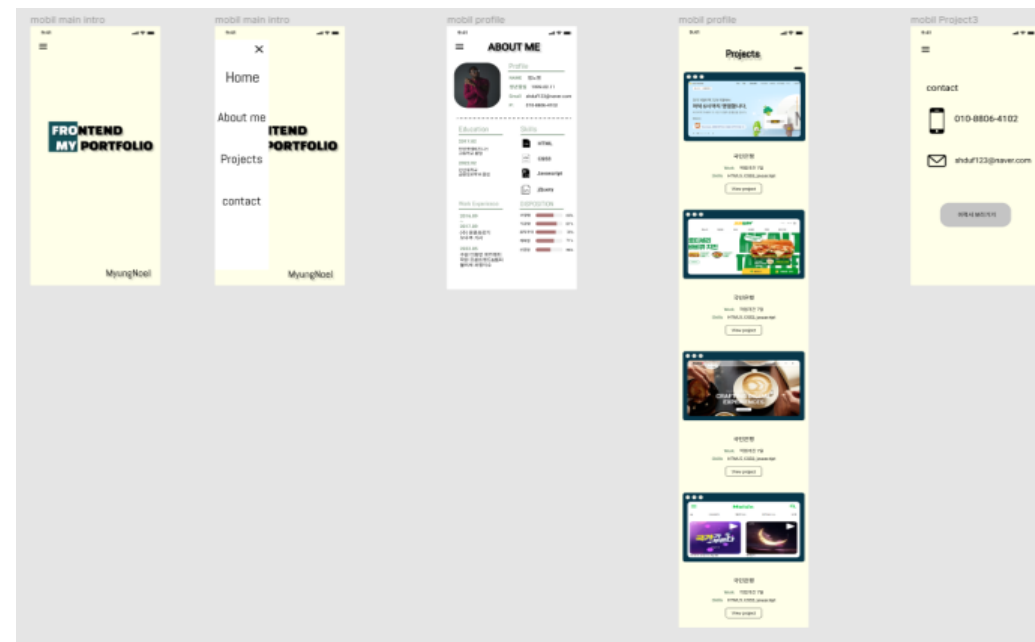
mobil main intro

FRONTEND
MY PORTFOLIO

MyungNoel

mobil main intro

Home

About me

Projects

contact

NTEND
PORTFOLIO

MyungNoel

mobil profile

ABOUT ME

Profile

Education

Skills

HTML

CSS3

Javascript

Work Experience

EXPOSITION

mobil profile

Projects

View project

View project

View project

View project

mobil Project3

contact

010-8806-4102

ahduf123@naver.com